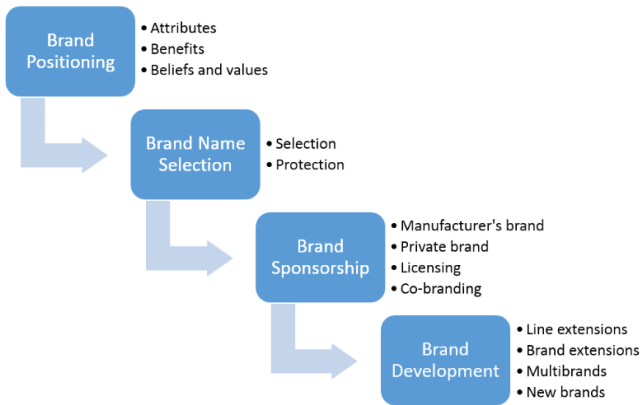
Brand Positioning

- Attributes
- Benefits
- Beliefs and values

Brand Name Selection

- Selection
- Protection

Brand Sponsorship

- Manufacturer's brand
- Private brand
- Licensing
- Co-branding

Brand Development

- Line extensions
- Brand extensions
- Multibrands
- New brands